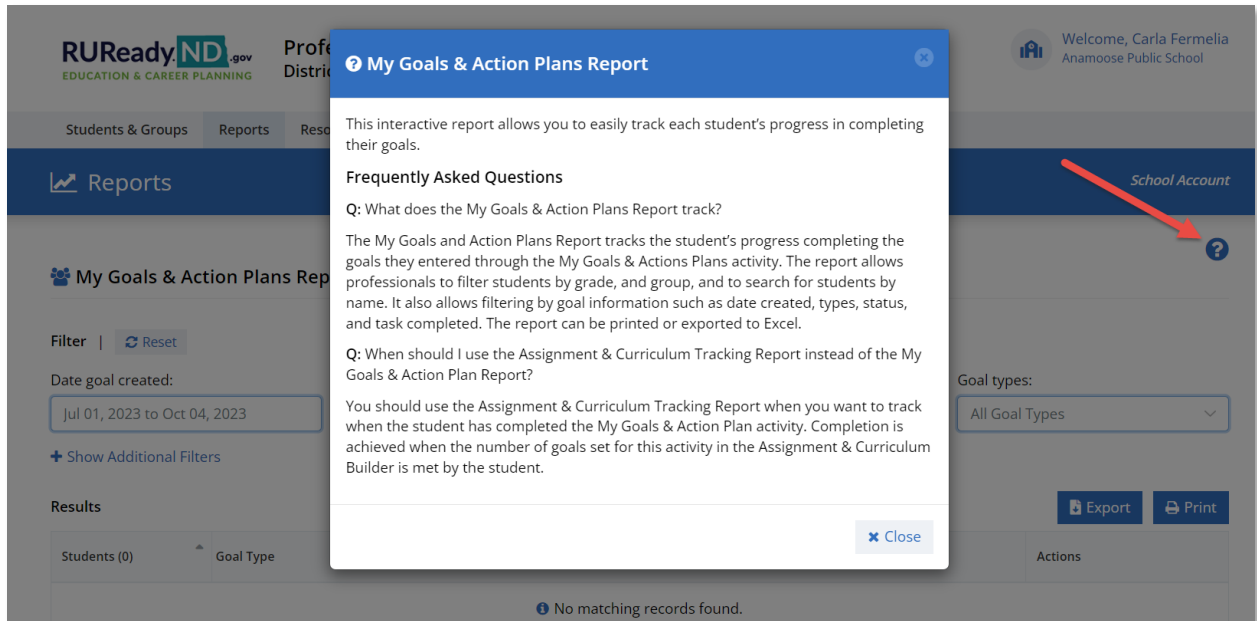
RUReady.ND.gov
EDUCATION & CAREER PLANNING

Profe
Distri

Welcome, Carla Fermelia
Anamoose Public School

Students & Groups
Reports
Reso

Reports

School Account

My Goals & Action Plans Rep

Filter | Reset

Date goal created:

Jul 01, 2023 to Oct 04, 2023

+ Show Additional Filters

Goal types:

All Goal Types

Results

Export
Print

| Students (0) | Goal Type | Actions |
|---|---|---|
| No matching records found. | | |

My Goals & Action Plans Report

This interactive report allows you to easily track each student's progress in completing their goals.

Frequently Asked Questions

Q: What does the My Goals & Action Plans Report track?

The My Goals and Action Plans Report tracks the student's progress completing the goals they entered through the My Goals & Actions Plans activity. The report allows professionals to filter students by grade, and group, and to search for students by name. It also allows filtering by goal information such as date created, types, status, and task completed. The report can be printed or exported to Excel.

Q: When should I use the Assignment & Curriculum Tracking Report instead of the My Goals & Action Plan Report?

You should use the Assignment & Curriculum Tracking Report when you want to track when the student has completed the My Goals & Action Plan activity. Completion is achieved when the number of goals set for this activity in the Assignment & Curriculum Builder is met by the student.

Close